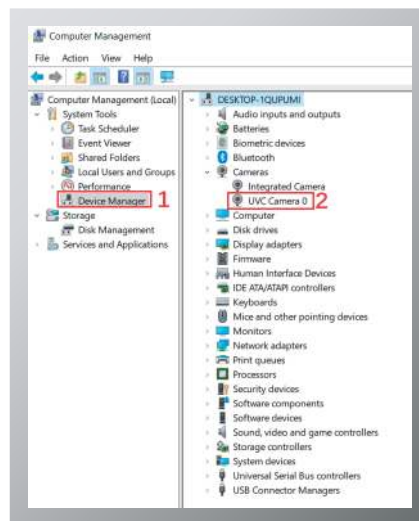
Computer Management

File Action View Help

Computer Management (Local)
System Tools
Task Scheduler
Event Viewer
Shared Folders
Local Users and Groups
Performance
Device Manager 1
Storage
Disk Management
Services and Applications

DESKTOP-1QUPUMI
Audio inputs and outputs
Batteries
Biometric devices
Bluetooth
Cameras
Integrated Camera
UVC Camera 0 2
Computer
Disk drives
Display adapters
Firmware
Human Interface Devices
IDE ATA/ATAPI controllers
Keyboards
Mice and other pointing devices
Monitors
Network adapters
Print queues
Processors
Security devices
Software components
Software devices
Sound, video and game controllers
Storage controllers
System devices
Universal Serial Bus controllers
USB Connector Managers